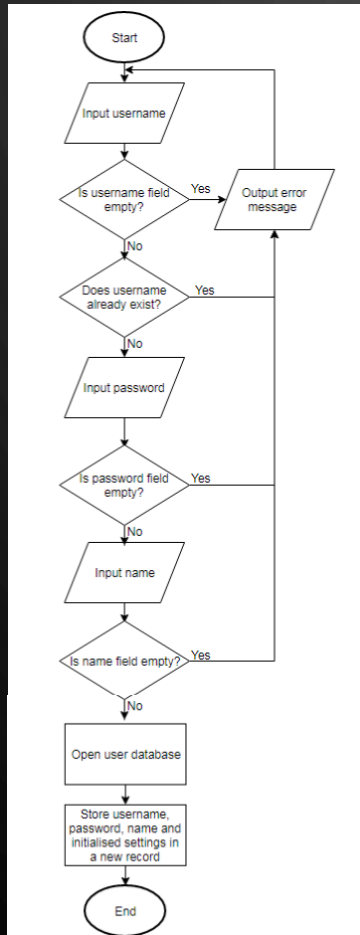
Start

Input username

Is username field empty?

Yes

Output error message

No

Does username already exist?

Yes

No

Input password

Is password field empty?

Yes

No

Input name

Is name field empty?

Yes

No

Open user database

Store username, password, name and initialised settings in a new record

End